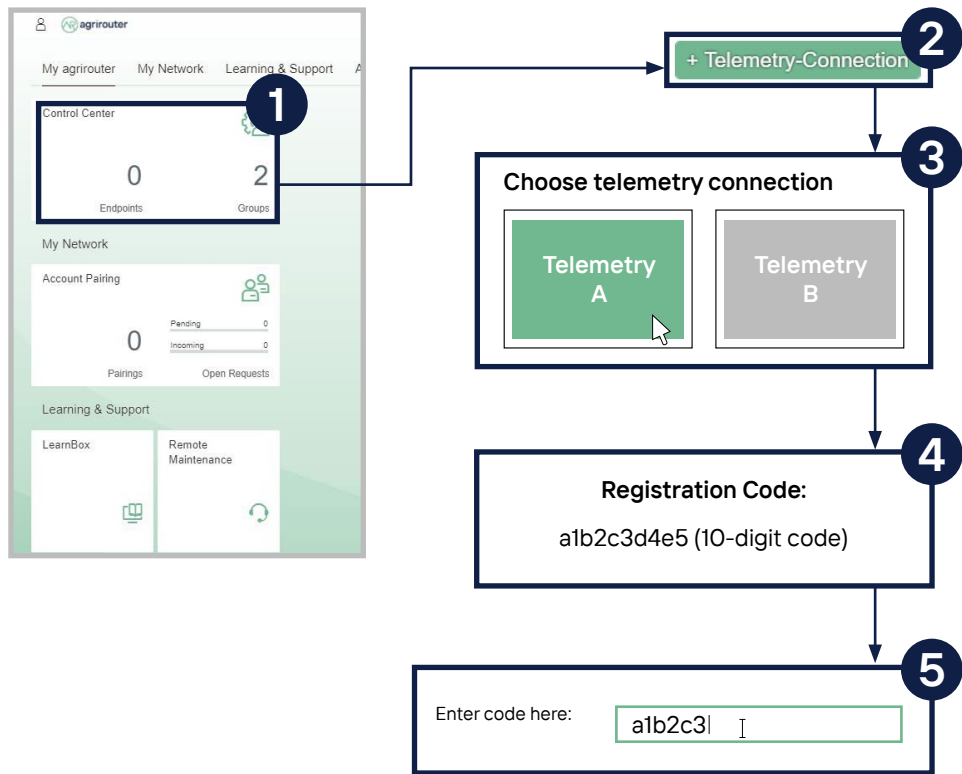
agrirouter

My agrirouter My Network Learning & Support A

1

Control Center

0 Endpoints

2 Groups

My Network

Account Pairing

0 Pairings

Pending 0

Incoming 0

Open Requests

Learning & Support

LearnBox

Remote Maintenance

2

+ Telemetry-Connection

3

Choose telemetry connection

Telemetry A

Telemetry B

4

Registration Code:

a1b2c3d4e5 (10-digit code)

5

Enter code here:

a1b2c3